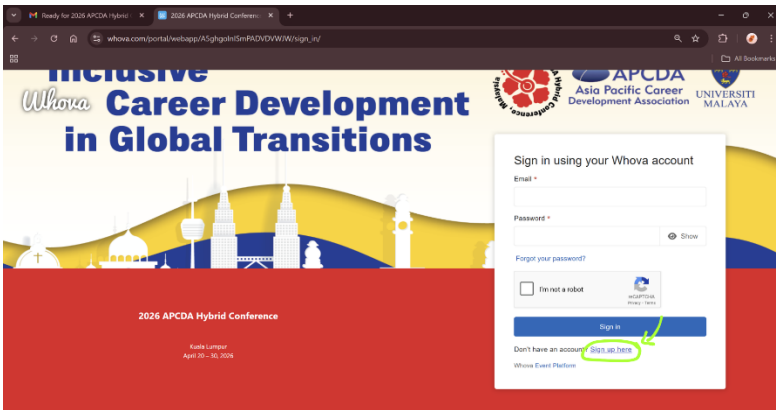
Ready for 2026 APCDA Hybrid
2026 APCDA Hybrid Conference
whova.com/portal/webapp/A5ghgoInI5mPADVDVWJW/sign_in/
All Bookmarks

Inclusive
Whova Career Development in Global Transitions

APCDA
Asia Pacific Career Development Association
UNIVERSITI MALAYA

Sign in using your Whova account
Email *
Password *
Show
Forgot your password?
I'm not a robot
reCAPTCHA
Privacy - Terms
Sign in
Don't have an account? Sign up here
Whova Event Platform

2026 APCDA Hybrid Conference
Kuala Lumpur
April 20 – 30, 2026